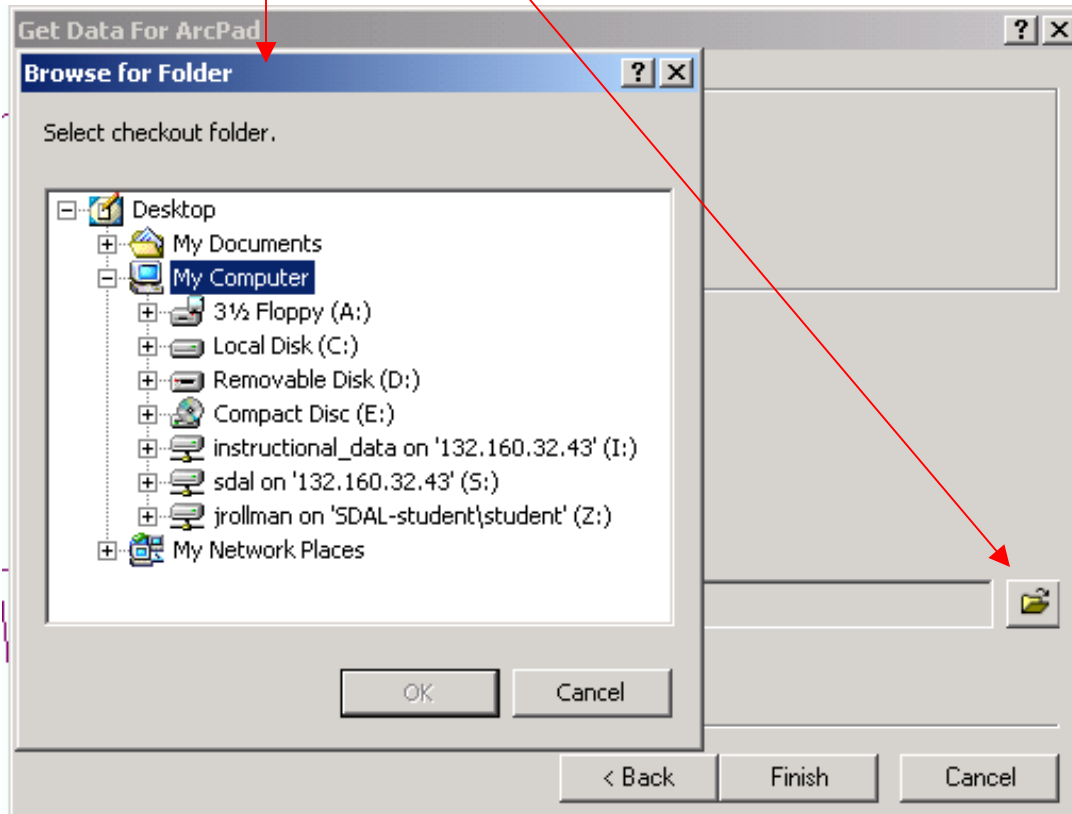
Get Data For ArcPad

?

Browse for Folder

?

Select checkout folder.

Desktop
My Documents
My Computer
3½ Floppy (A:)
Local Disk (C:)
Removable Disk (D:)
Compact Disc (E:)
instructional_data on '132.160.32.43' (I:)
sdal on '132.160.32.43' (S:)
jrollman on 'SDAL-student\student' (Z:)
My Network Places

OK

Cancel

< Back

Finish

Cancel